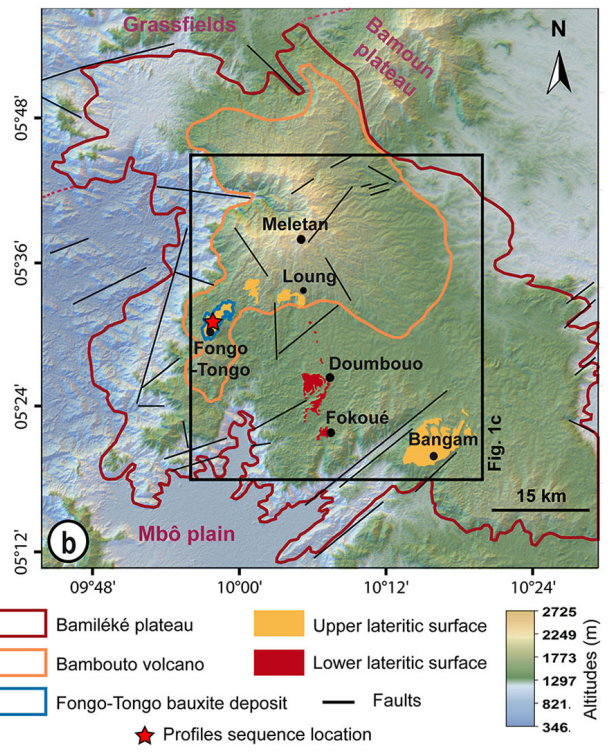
Grassfields

Bamoun plateau

N

05°48'

05°36'

05°24'

05°12'

Meletan

Loung

Fongo -Tongo

Doumbouo

Fokoué

Bangam

Fig. 1c

15 km

b

Mbô plain

09°48'

10°00'

10°12'

10°24'

Bamiléké plateau

Bambouto volcano

Fongo-Tongo bauxite deposit

Profiles sequence location

Upper lateritic surface

Lower lateritic surface

Faults

2725

2249

1773

1297

821.

346.

Altitudes (m)